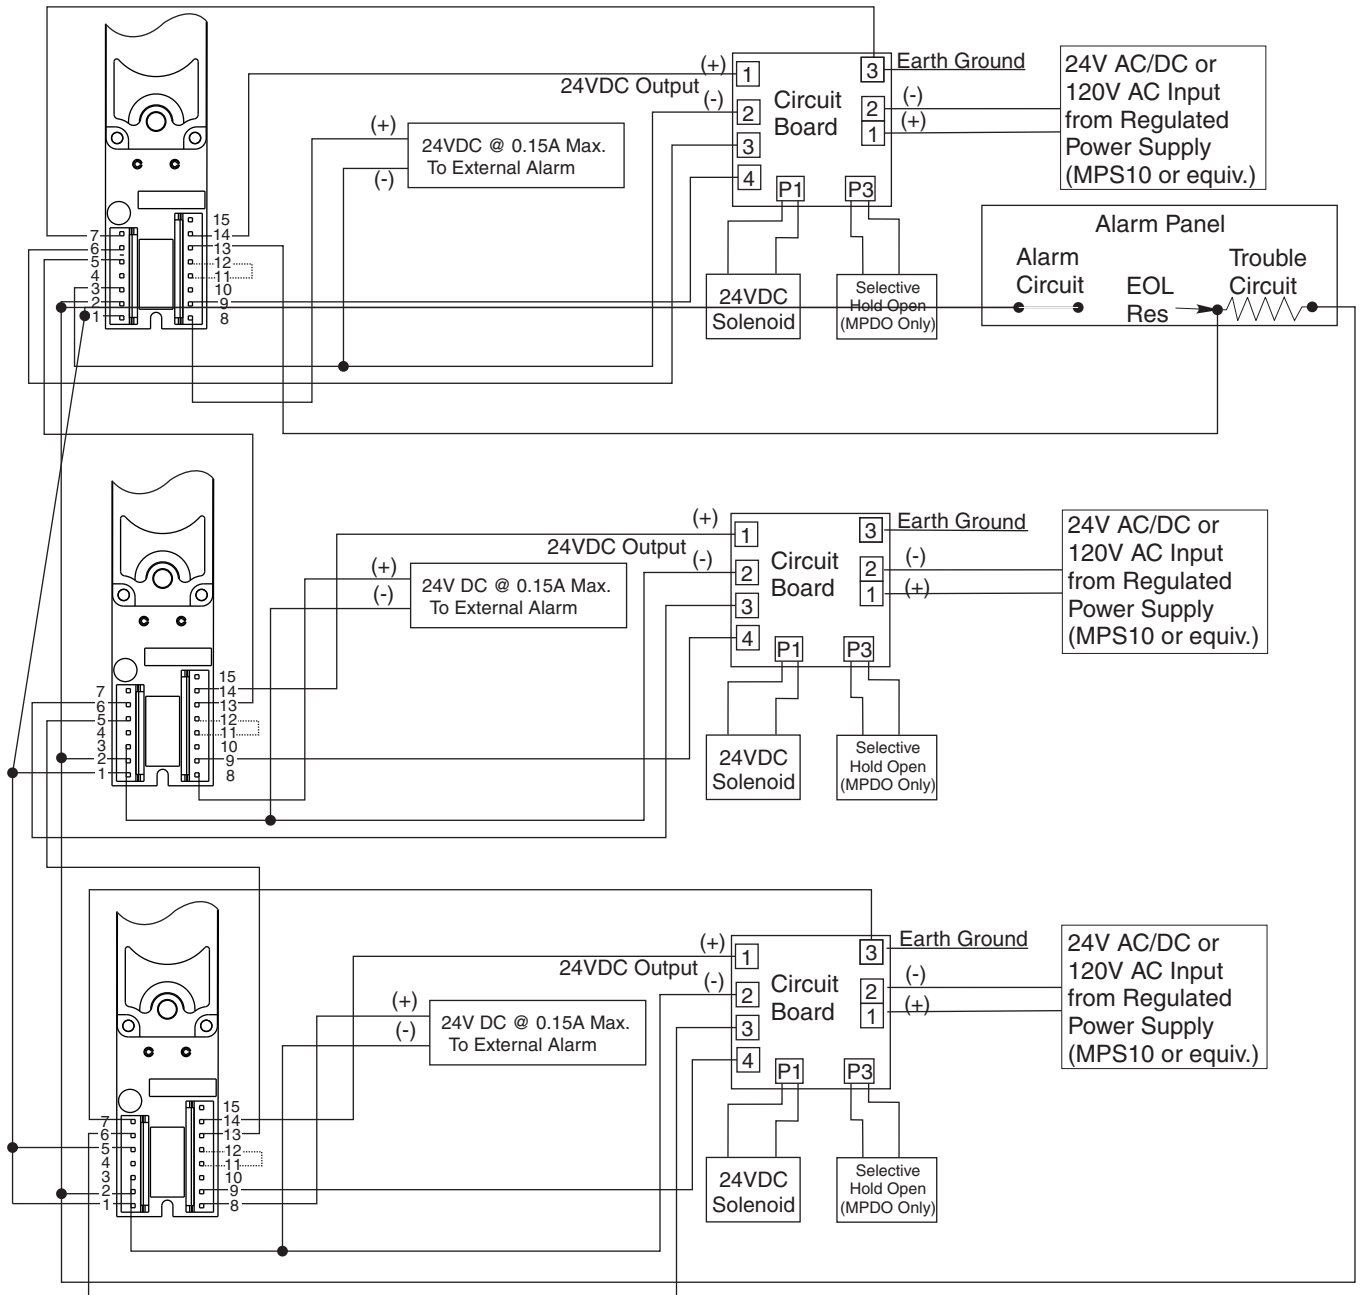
(+)
24VDC Output
(-)
1
2
3
4
Circuit Board
3 Earth Ground
2 (-)
1 (+)
24V AC/DC or 120V AC Input from Regulated Power Supply (MPS10 or equiv.)
(+)
(-)
24VDC @ 0.15A Max. To External Alarm
P1
P3
7
6
5
4
3
2
1
15
14
13
12
11
10
9
8
24VDC Solenoid
Selective Hold Open (MPDO Only)
Alarm Panel
Alarm Circuit
EOL Res
Trouble Circuit

(+)
24VDC Output
(-)
1
2
3
4
Circuit Board
3 Earth Ground
2 (-)
1 (+)
24V AC/DC or 120V AC Input from Regulated Power Supply (MPS10 or equiv.)
(+)
(-)
24V DC @ 0.15A Max. To External Alarm
P1
P3
7
6
5
4
3
2
1
15
14
13
12
11
10
9
8
24VDC Solenoid
Selective Hold Open (MPDO Only)

(+)
24VDC Output
(-)
1
2
3
4
Circuit Board
3 Earth Ground
2 (-)
1 (+)
24V AC/DC or 120V AC Input from Regulated Power Supply (MPS10 or equiv.)
(+)
(-)
24V DC @ 0.15A Max. To External Alarm
P1
P3
7
6
5
4
3
2
1
15
14
13
12
11
10
9
8
24VDC Solenoid
Selective Hold Open (MPDO Only)